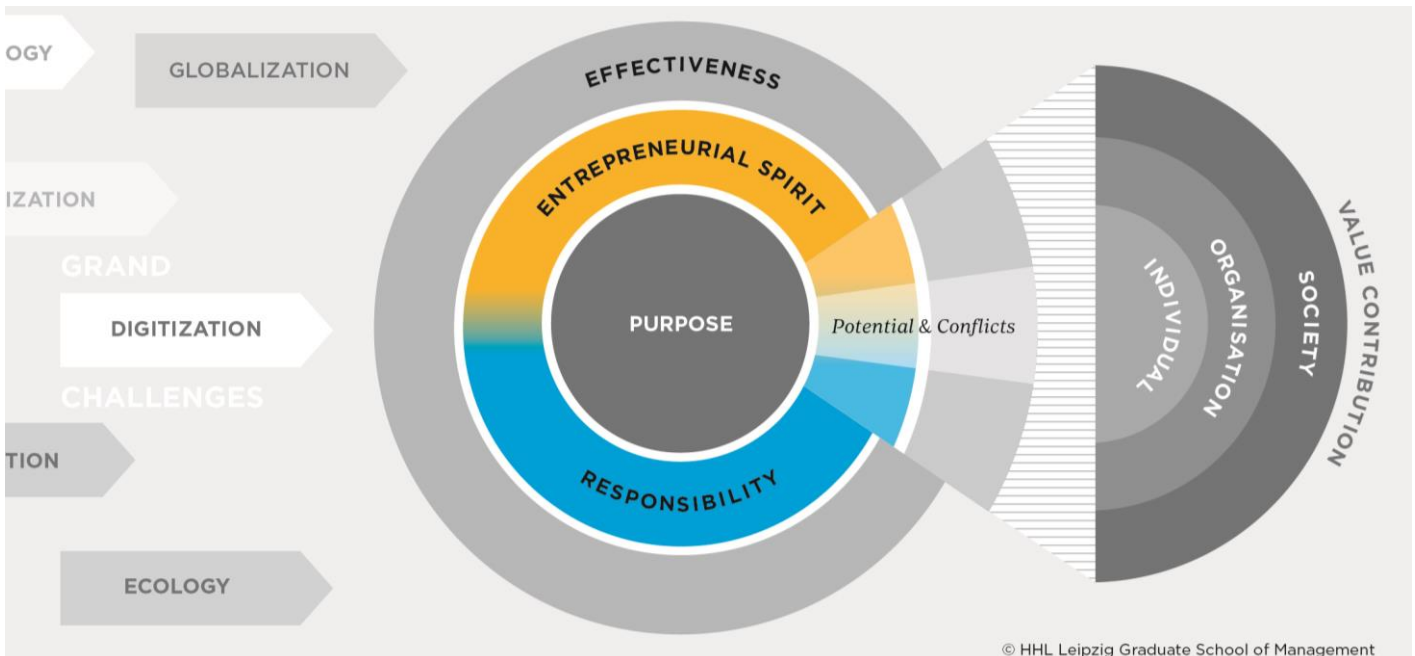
OGY

GLOBALIZATION

IZATION

GRAND

DIGITIZATION

CHALLENGES

TION

ECOLOGY

EFFECTIVENESS

ENTREPRENEURIAL SPIRIT

PURPOSE

RESPONSIBILITY

Potential & Conflicts

INDIVIDUAL

ORGANISATION

SOCIETY

VALUE CONTRIBUTION

© HHL Leipzig Graduate School of Management